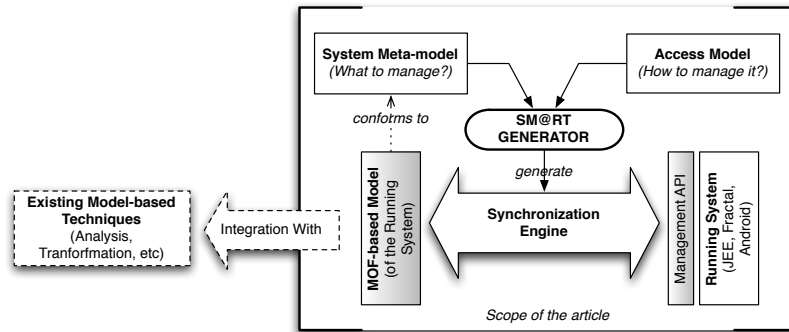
System Meta-model
(What to manage?)

Access Model
(How to manage it?)

confotms to

SM@RT GENERATOR

generate

MOF-based Model (of the Running System)

Synchronization Engine

Management API

Running System (JEE, Fractal, Android)

Existing Model-based Techniques
(Analysis, Tranforfmation, etc)

Integration With

Scope of the article